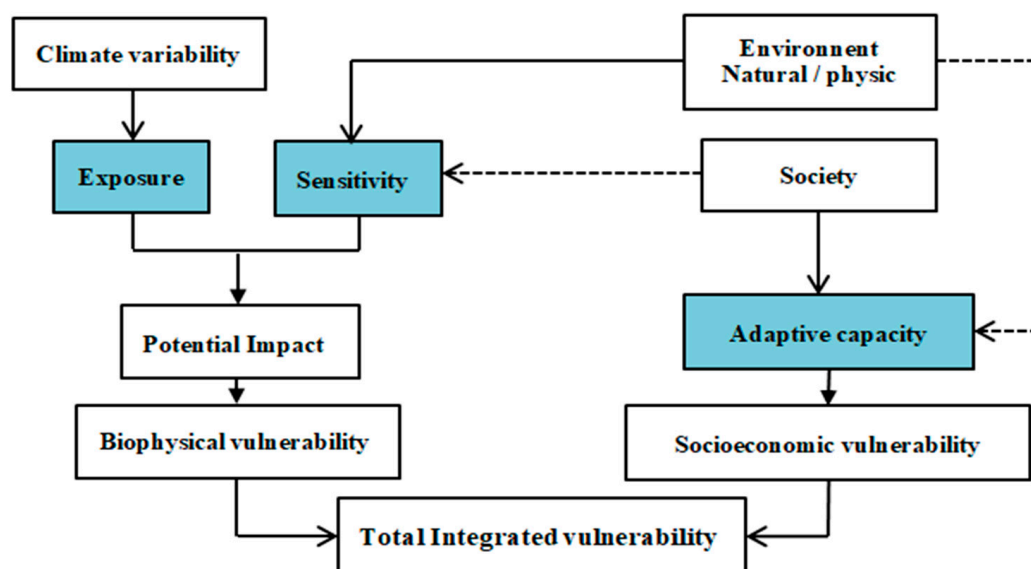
Climate variability

Environnent
Natural / physic

Exposure

Sensitivity

Society

Potential Impact

Adaptive capacity

Biophysical vulnerability

Socioeconomic vulnerability

Total Integrated vulnerability